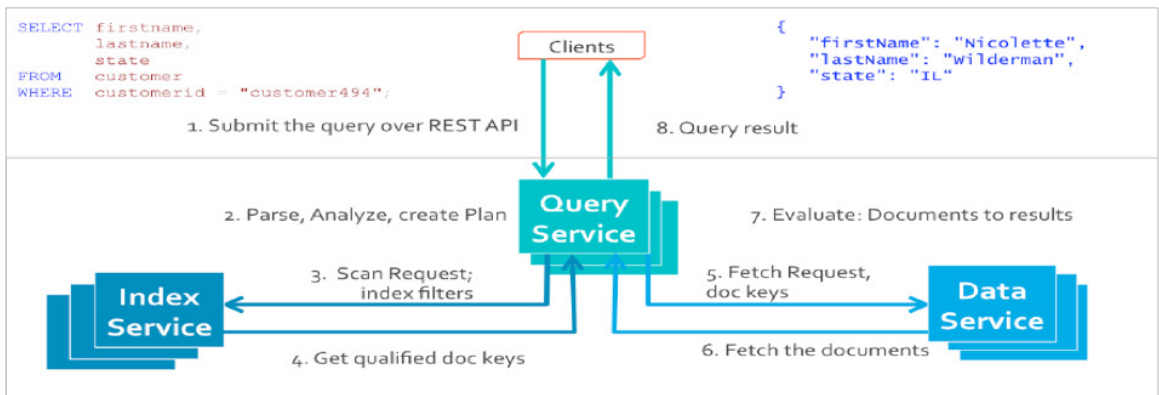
SELECT firstname,
       lastname,
       state
FROM   customer
WHERE  customerid = "customer494";

Clients

{
  "firstName": "Nicolette",
  "lastName": "Wilderman",
  "state": "IL"
}

1. Submit the query over REST API

8. Query result

2. Parse, Analyze, create Plan

Query Service

7. Evaluate: Documents to results

3. Scan Request; index filters

Index Service

5. Fetch Request, doc keys

Data Service

4. Get qualified doc keys

6. Fetch the documents